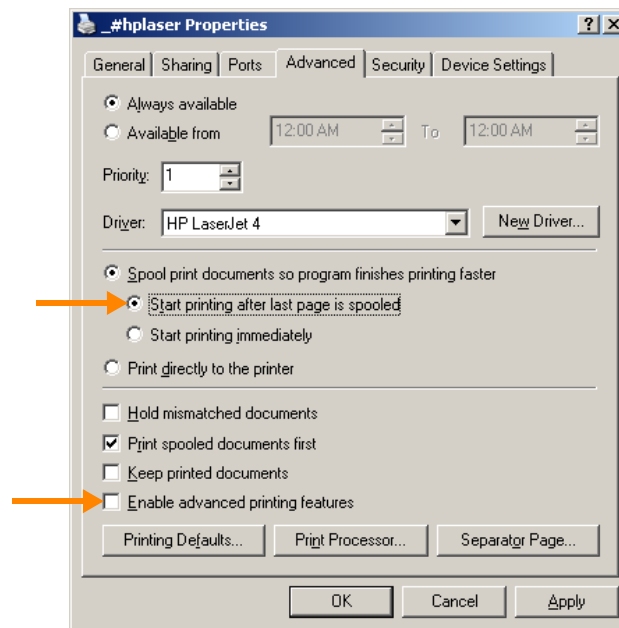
_#hplaser Properties

?

X

General | Sharing | Ports | Advanced | Security | Device Settings

Always available

Available from 12:00 AM To 12:00 AM

Priority: 1

Driver: HP LaserJet 4

New Driver...

Spool print documents so program finishes printing faster

Start printing after last page is spooled

Start printing immediately

Print directly to the printer

Hold mismatched documents

Print spooled documents first

Keep printed documents

Enable advanced printing features

Printing Defaults...

Print Processor...

Separator Page...

OK

Cancel

Apply